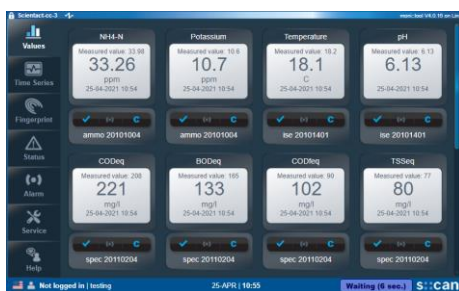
Scientact-cc-3

moni::tool V4.0.10 en Lic

Values

Time Series

Fingerprint

Status

Alarm

Service

Help

NH4-N
Measured value: 33.98
33.26
ppm
25-04-2021 10:54
ammo 20101004

Potassium
Measured value: 10.6
10.7
ppm
25-04-2021 10:54
ammo 20101004

Temperature
Measured value: 18.2
18.1
C
25-04-2021 10:54
ise 20101401

pH
Measured value: 6.13
6.13
25-04-2021 10:54
ise 20101401

CODeq
Measured value: 208
221
mg/l
25-04-2021 10:54
spec 20110204

BODeq
Measured value: 165
133
mg/l
25-04-2021 10:54
spec 20110204

CODfeq
Measured value: 90
102
mg/l
25-04-2021 10:54
spec 20110204

TSSeq
Measured value: 77
80
mg/l
25-04-2021 10:54
spec 20110204

Not logged in | testing

25-APR | 10:55

Waiting (6 sec.)

s::can